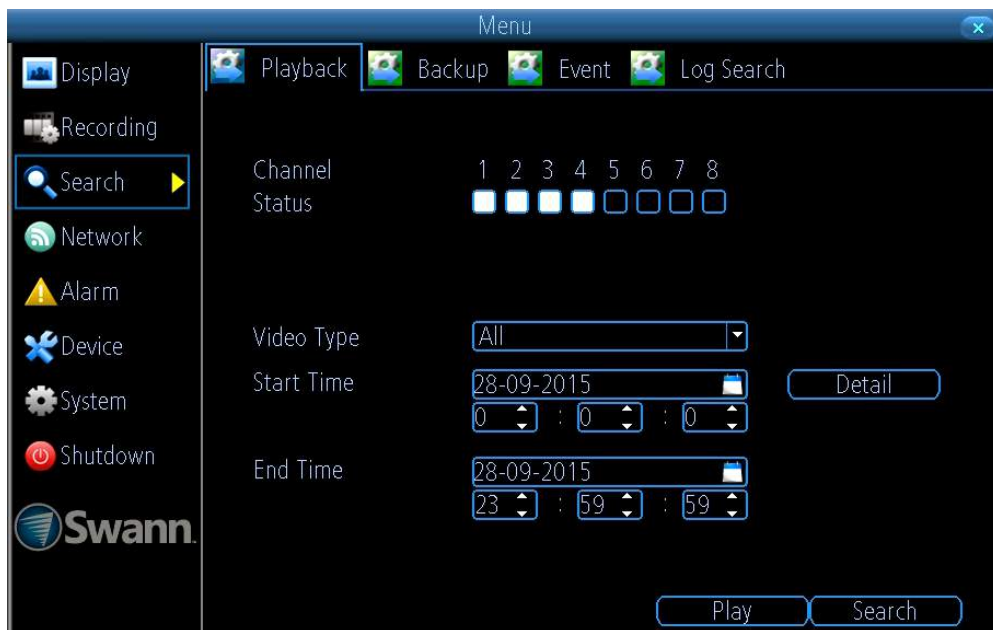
Menu

Display
Recording
Search
Network
Alarm
Device
System
Shutdown
Swann.

Playback Backup Event Log Search

Channel
Status
1 2 3 4 5 6 7 8

Video Type All
Start Time 28-09-2015 Detail
0 : 0 : 0
End Time 28-09-2015
23 : 59 : 59

Play Search